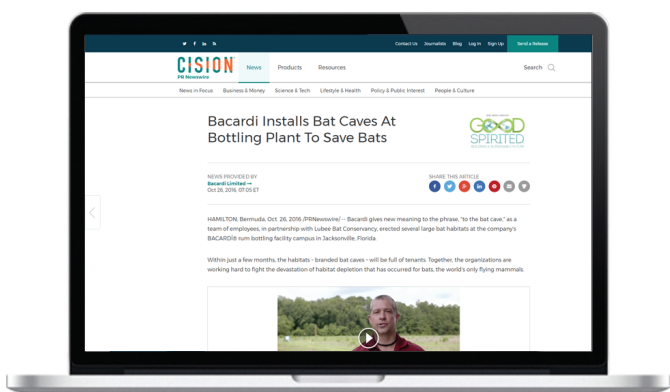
Contact Us Journalists Blog Log In Sign Up Send a Release

CISION PR Newswire

News Products Resources

Search

News in Focus Business & Money Science & Tech Lifestyle & Health Policy & Public Interest People & Culture

Bacardi Installs Bat Caves At Bottling Plant To Save Bats

GOOD SPIRITED

NEWS PROVIDED BY
Bacardi Limited →
Oct 26, 2016, 07:05 ET

SHARE THIS ARTICLE

HAMILTON, Bermuda, Oct. 26, 2016 /PRNewswire/ -- Bacardi gives new meaning to the phrase, "to the bat cave," as a team of employees, in partnership with Lubee Bat Conservancy, erected several large bat habitats at the company's BACARDI® rum bottling facility campus in Jacksonville, Florida.

Within just a few months, the habitats – branded bat caves – will be full of tenants. Together, the organizations are working hard to fight the devastation of habitat depletion that has occurred for bats, the world's only flying mammals.